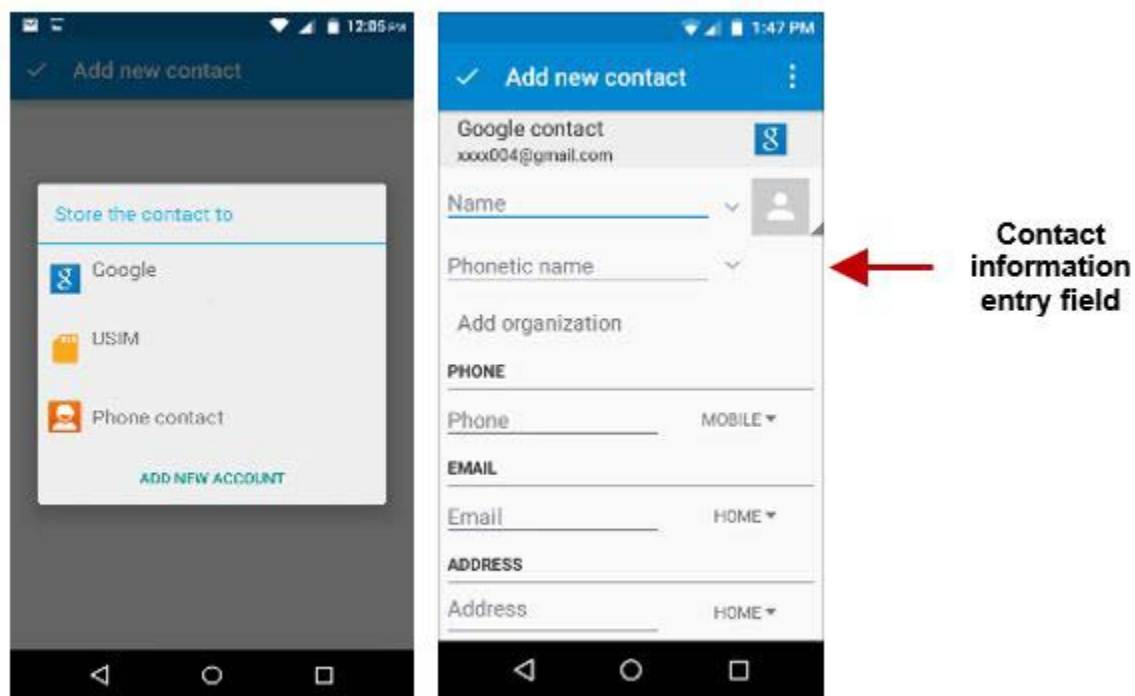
12:05 PM

Add new contact

Store the contact to

Google

USIM

Phone contact

ADD NEW ACCOUNT

1:47 PM

Add new contact

Google contact
xxxx004@gmail.com

Name

Phonetic name

Add organization

PHONE

Phone MOBILE

EMAIL

Email HOME

ADDRESS

Address HOME

Contact information entry field